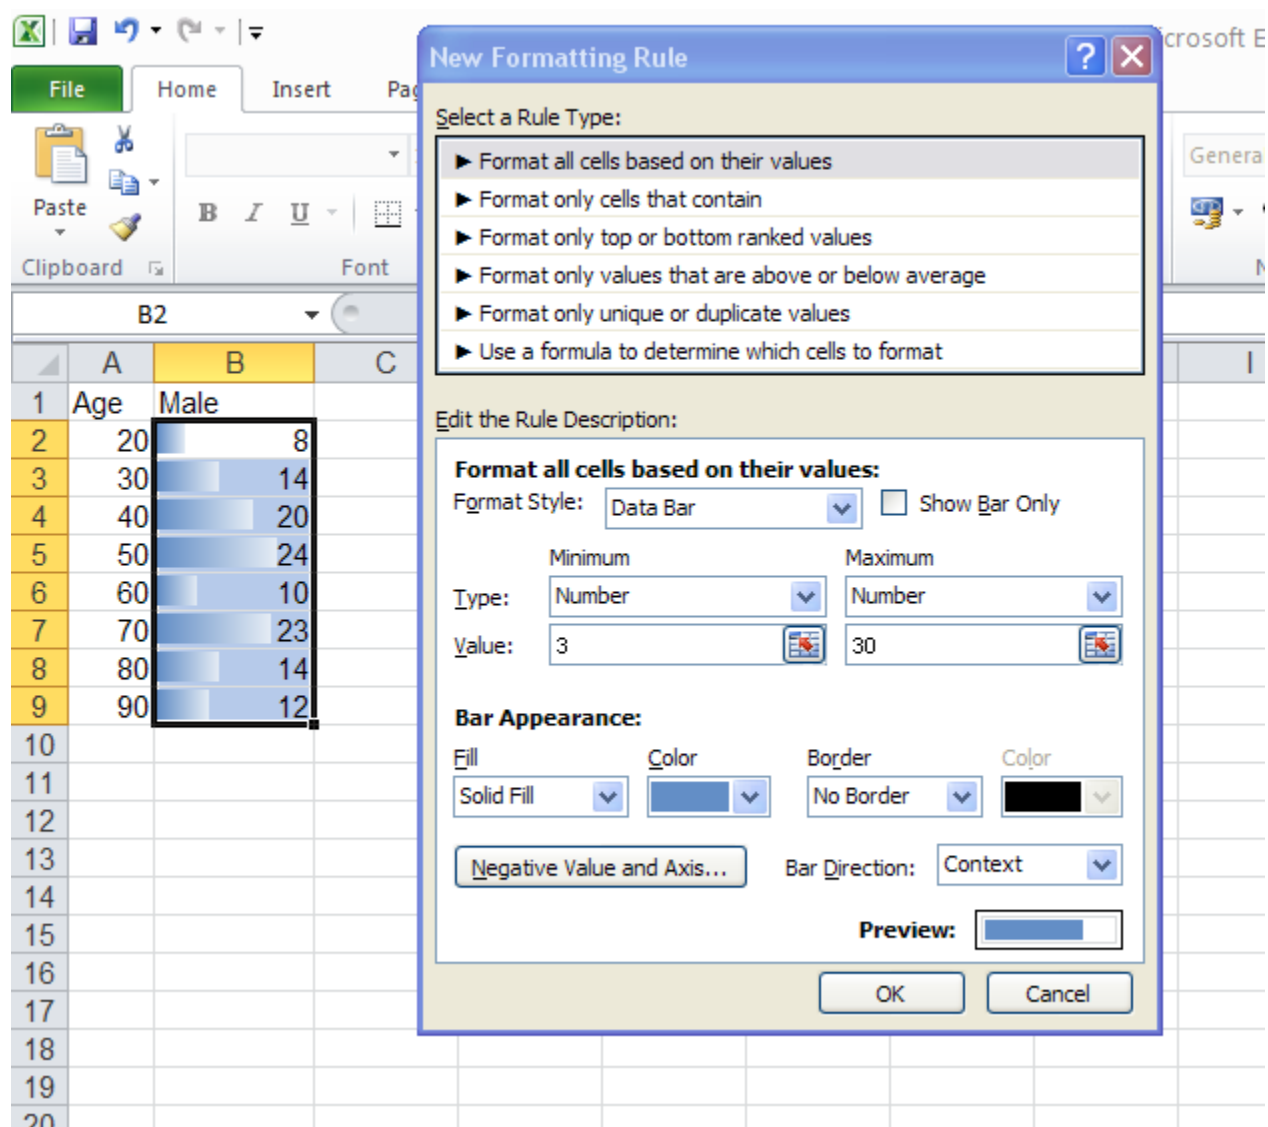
File Home Insert Pa

Paste

Clipboard

B I U

Font

B2

icrosoft E

Genera

| | A | B | C |
|---|---|---|---|
| 1 | Age | Male | |
| 2 | 20 | 8 | |
| 3 | 30 | 14 | |
| 4 | 40 | 20 | |
| 5 | 50 | 24 | |
| 6 | 60 | 10 | |
| 7 | 70 | 23 | |
| 8 | 80 | 14 | |
| 9 | 90 | 12 | |
| 10 | | | |
| 11 | | | |
| 12 | | | |
| 13 | | | |
| 14 | | | |
| 15 | | | |
| 16 | | | |
| 17 | | | |
| 18 | | | |
| 19 | | | |
| 20 | | | |

New Formatting Rule

Select a Rule Type:

► Format all cells based on their values
► Format only cells that contain
► Format only top or bottom ranked values
► Format only values that are above or below average
► Format only unique or duplicate values
► Use a formula to determine which cells to format

Edit the Rule Description:

Format all cells based on their values:

Format Style: Data Bar Show Bar Only

Minimum Maximum

Type: Number Number

Value: 3 30

Bar Appearance:

Fill Color Border Color

Solid Fill No Border

Negative Value and Axis... Bar Direction: Context

Preview:

OK Cancel